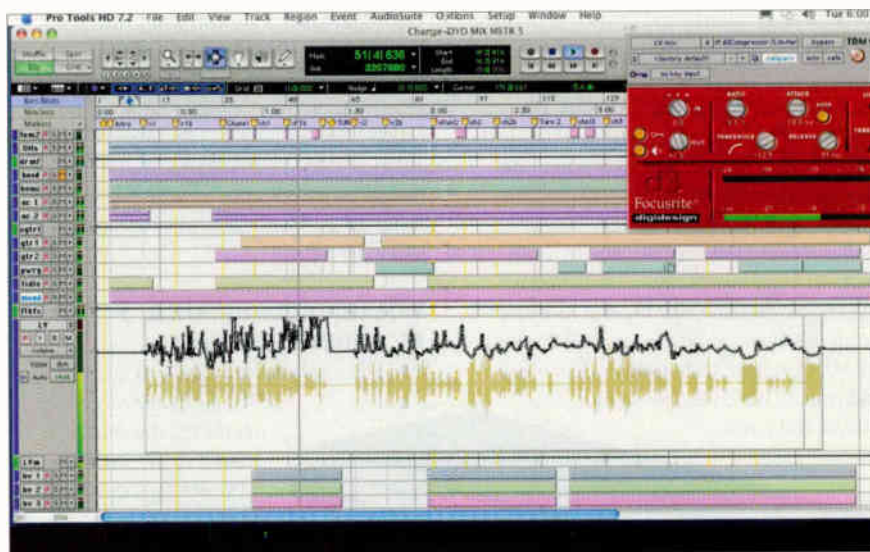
Pro Tools HD 7.2 File Edit View Track Region Event AudioSuite Options Setup Window Help

Tue 6:00

Charge-DVD MIX MSTR 5

Shuffle Spot Slip Grid

51|4|636
2257880

Focusrite
digidesign

RATIO ATTACK THRESHOLD RELEASE

Bars:Beats
Min:Secs
Markers

fem2
DXs
drmr
bsnd
bsnc
oc 1
oc 2
ogtr1
gtr1
gtr2
pwrg
fidle
mvnd
FXfx
LV
1fm
bv 1
bv 2
bv 3